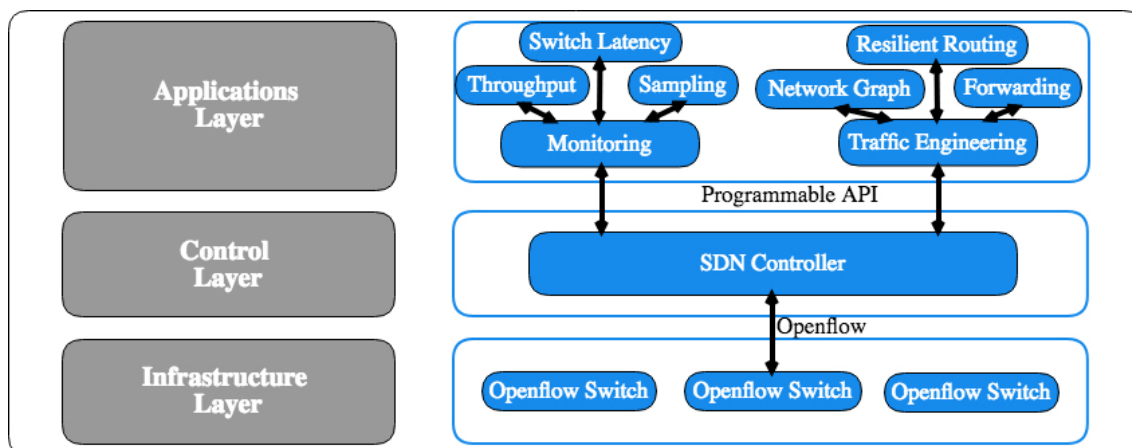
Applications Layer

Switch Latency

Throughput

Sampling

Monitoring

Resilient Routing

Network Graph

Forwarding

Traffic Engineering

Programmable API

Control Layer

SDN Controller

Openflow

Infrastructure Layer

Openflow Switch

Openflow Switch

Openflow Switch